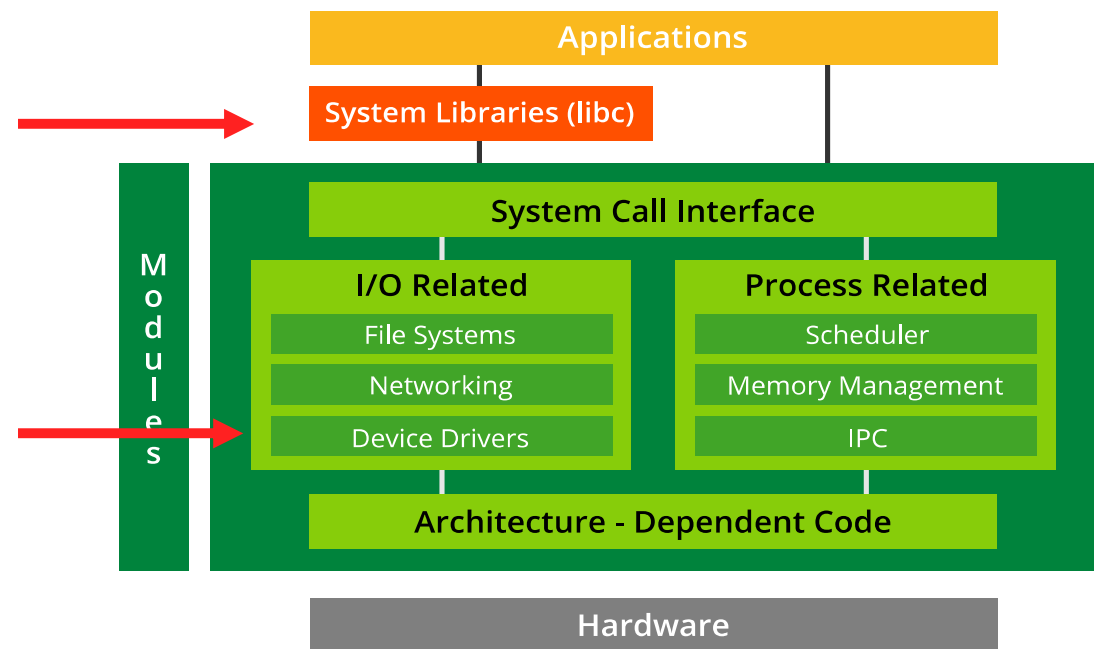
Applications

System Libraries (libc)

Modules

System Call Interface

I/O Related

File Systems

Networking

Device Drivers

Process Related

Scheduler

Memory Management

IPC

Architecture - Dependent Code

Hardware